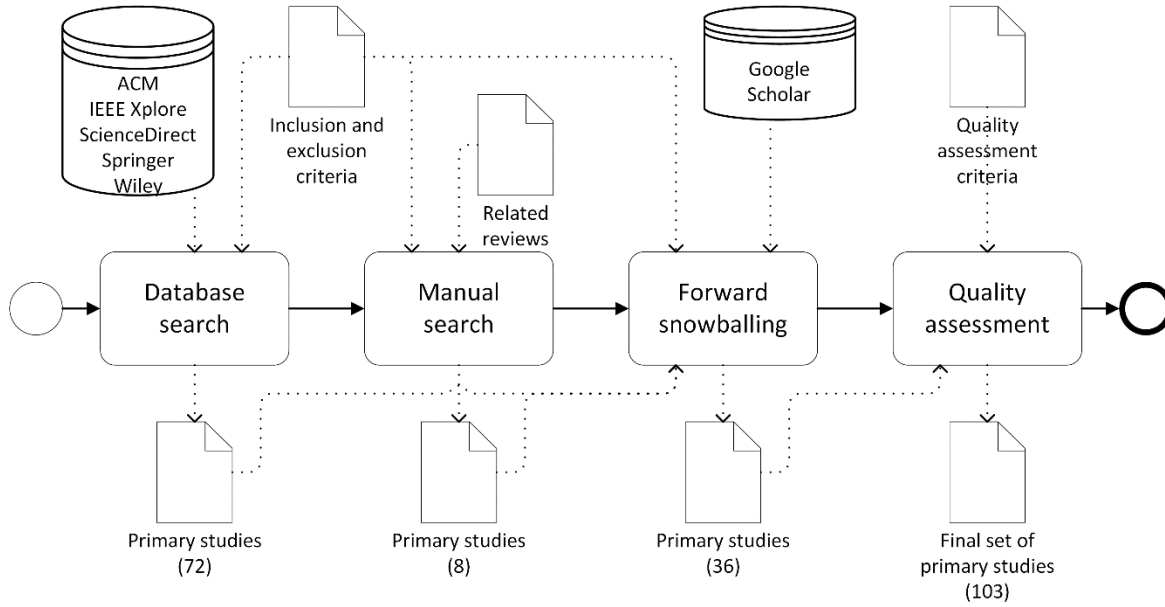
ACM
IEEE Xplore
ScienceDirect
Springer
Wiley

Inclusion and exclusion criteria

Related reviews

Google Scholar

Quality assessment criteria

Database search

Manual search

Forward snowballing

Quality assessment

Primary studies (72)

Primary studies (8)

Primary studies (36)

Final set of primary studies (103)